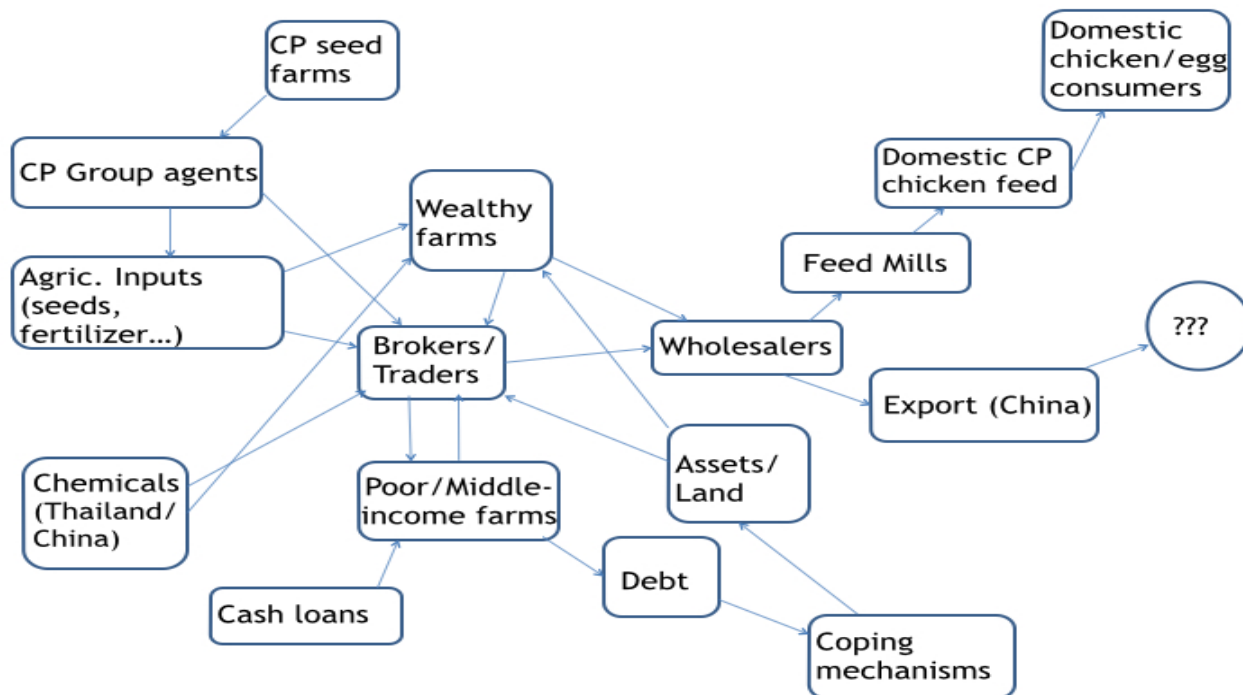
CP seed farms

Domestic chicken/egg consumers

CP Group agents

Domestic CP chicken feed

Wealthy farms

Feed Mills

Agric. Inputs (seeds, fertilizer…)

???

Brokers/ Traders

Wholesalers

Export (China)

Assets/ Land

Chemicals (Thailand/ China)

Poor/Middle-income farms

Debt

Cash loans

Coping mechanisms